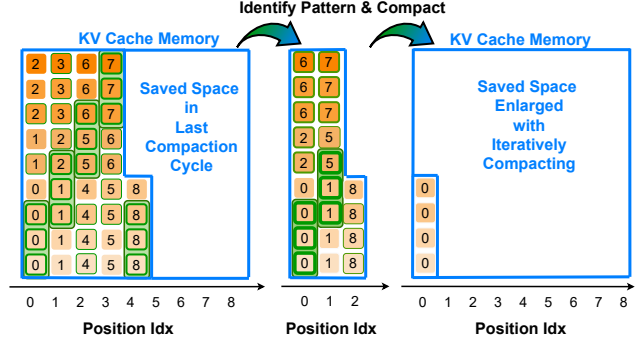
Identify Pattern & Compact

KV Cache Memory

| 2 | 3 | 6 | 7 |
| 2 | 3 | 6 | 7 |
| 2 | 3 | 6 | 7 |
| 1 | 2 | 5 | 6 |
| 1 | 2 | 5 | 6 |
| 0 | 1 | 4 | 5 | 8 |
| 0 | 1 | 4 | 5 | 8 |
| 0 | 1 | 4 | 5 | 8 |
| 0 | 1 | 4 | 5 | 8 |

Saved Space in Last Compaction Cycle

0 1 2 3 4 5 6 7 8

Position Idx

| 6 | 7 |
| 6 | 7 |
| 6 | 7 |
| 2 | 5 |
| 2 | 5 |
| 0 | 1 | 8 |
| 0 | 1 | 8 |
| 0 | 1 | 8 |
| 0 | 1 | 8 |

0 1 2

Position Idx

KV Cache Memory

0
0
0
0

Saved Space Enlarged with Iteratively Compacting

0 1 2 3 4 5 6 7 8

Position Idx